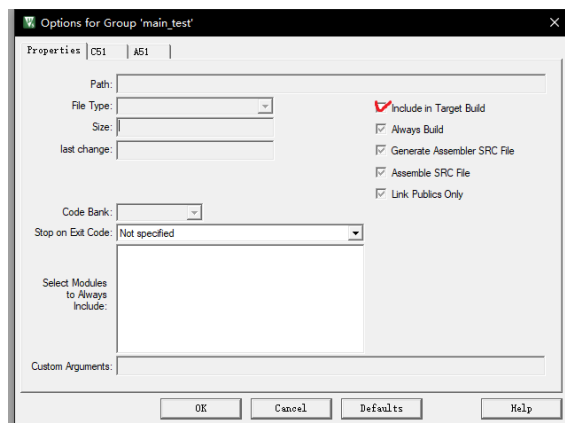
Options for Group 'main_test'

Properties | C51 | A51

Path:
File Type:
Size:
last change:

Include in Target Build
Always Build
Generate Assembler SRC File
Assemble SRC File
Link Publics Only

Code Bank:
Stop on Exit Code: Not specified

Select Modules to Always Include:

Custom Arguments:

OK Cancel Defaults Help